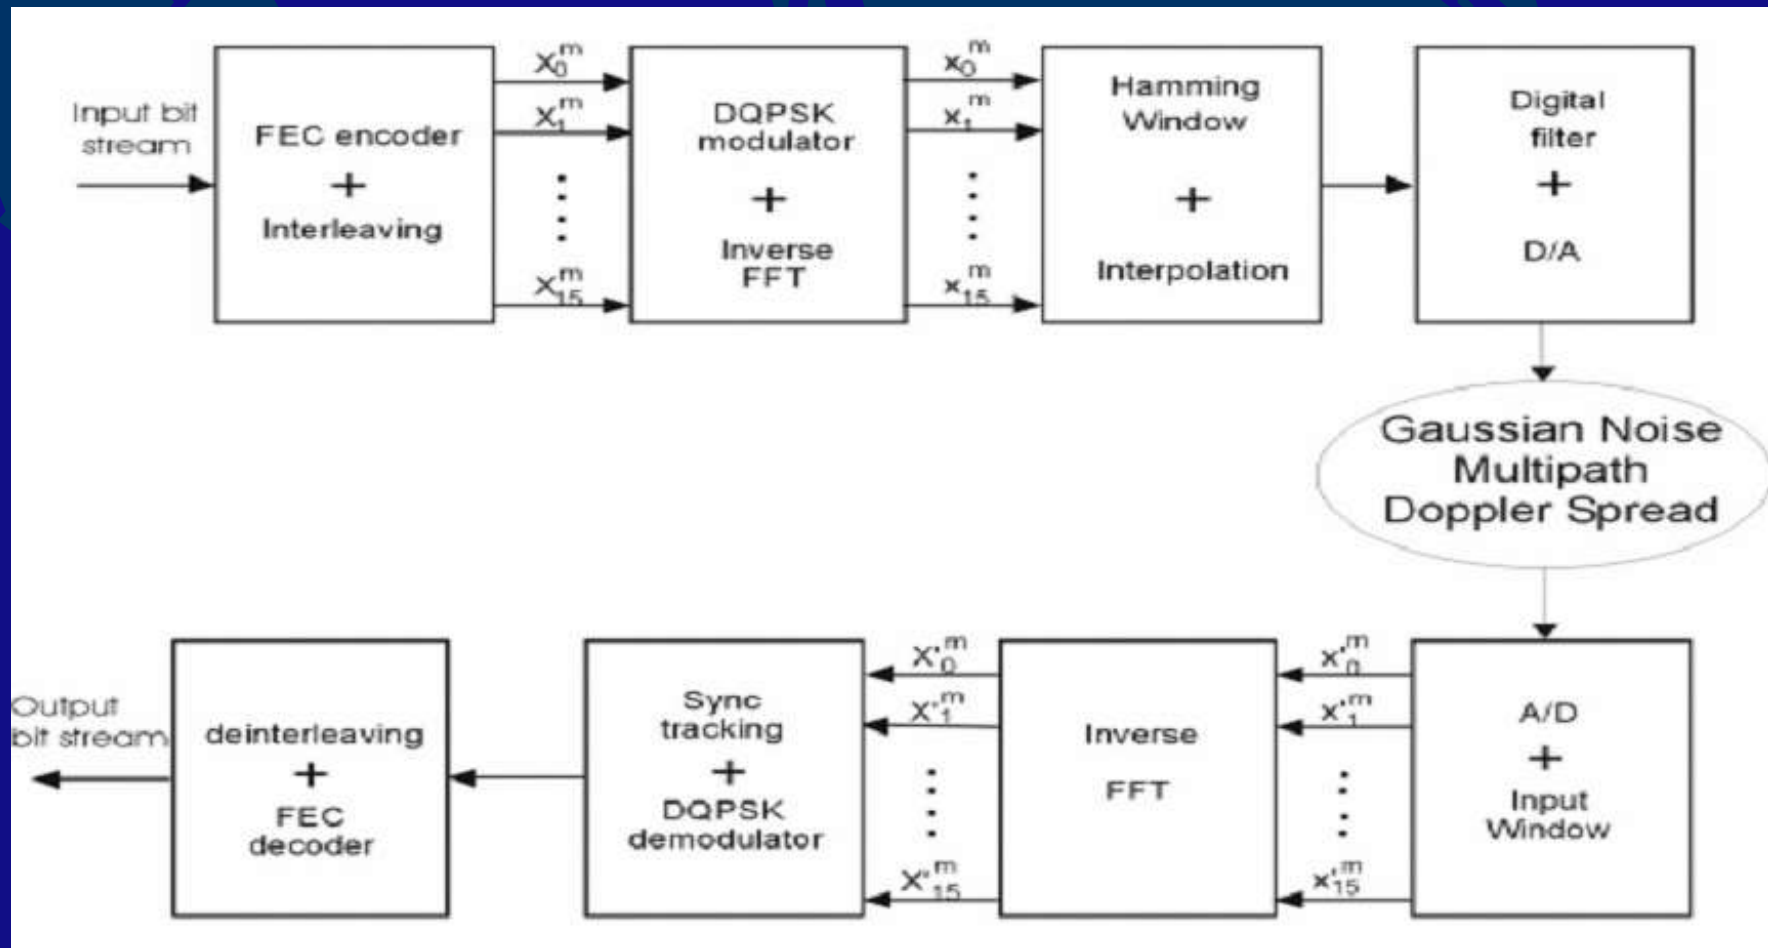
Input bit stream

FEC encoder + Interleaving

$X_0^m$
$X_1^m$
$X_{15}^m$

DQPSK modulator + Inverse FFT

$x_0^m$
$x_1^m$
$x_{15}^m$

Hamming Window + Interpolation

Digital filter + D/A

Gaussian Noise Multipath Doppler Spread

A/D + Input Window

$x'^m_0$
$x'^m_1$
$x'^m_{15}$

Inverse FFT

$X'^m_0$
$X'^m_1$
$X'^m_{15}$

Sync tracking + DQPSK demodulator

deinterleaving + FEC decoder

Output bit stream